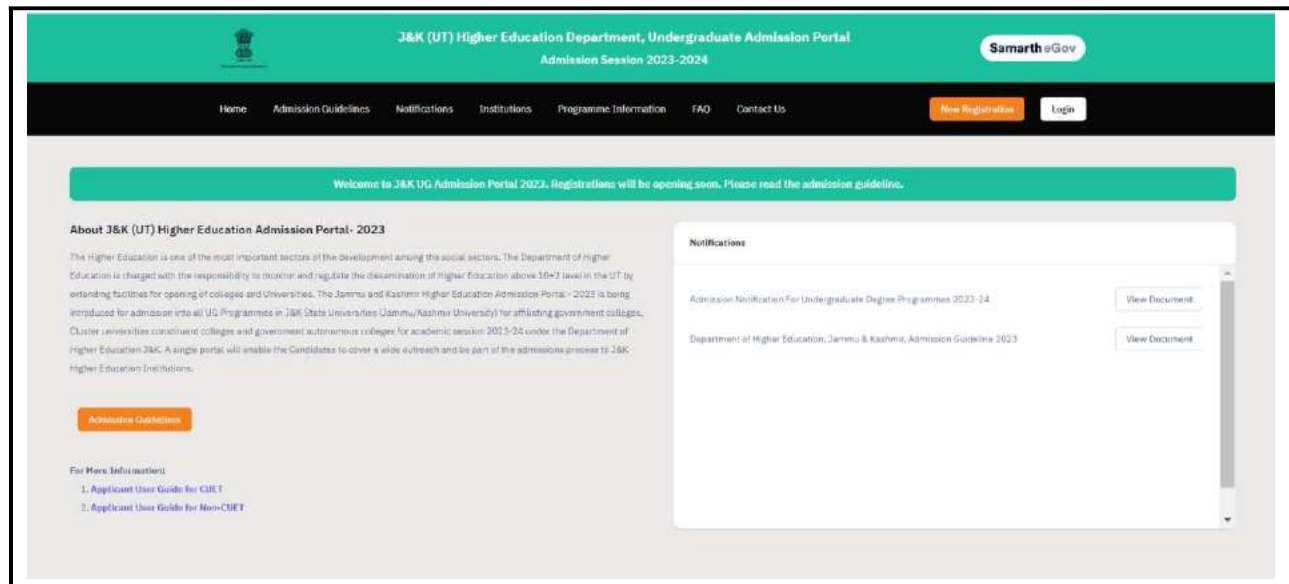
J&K (UT) Higher Education Department, Undergraduate Admission Portal
Admission Session 2023-2024

Samarth eGov

Home Admission Guidelines Notifications Institutions Programme Information FAQ Contact Us

New Registration Login

Welcome to J&K UG Admission Portal 2023. Registrations will be opening soon. Please read the admission guideline.

About J&K (UT) Higher Education Admission Portal- 2023

The Higher Education is one of the most important sectors of the development among the social sectors. The Department of Higher Education is charged with the responsibility to monitor and regulate the dissemination of Higher Education above 10+2 level in the UT by extending facilities for opening of colleges and Universities. The Jammu and Kashmir Higher Education Admission Portal - 2023 is being introduced for admission into all UG Programmes in J&K State Universities (Jammu/Kashmir University) for affiliating government colleges, Cluster universities constituent colleges and government autonomous colleges for academic session 2023-24 under the Department of Higher Education J&K. A single portal will enable the Candidates to cover a wide outreach and be part of the admissions process to J&K Higher Education Institutions.

Admission Guidelines

For More Information:
1. Applicant User Guide for CUET
2. Applicant User Guide for Non-CUET

Notifications

Admission Notification For Undergraduate Degree Programmes 2023-24 View Document

Department of Higher Education, Jammu & Kashmir, Admission Guideline 2023 View Document